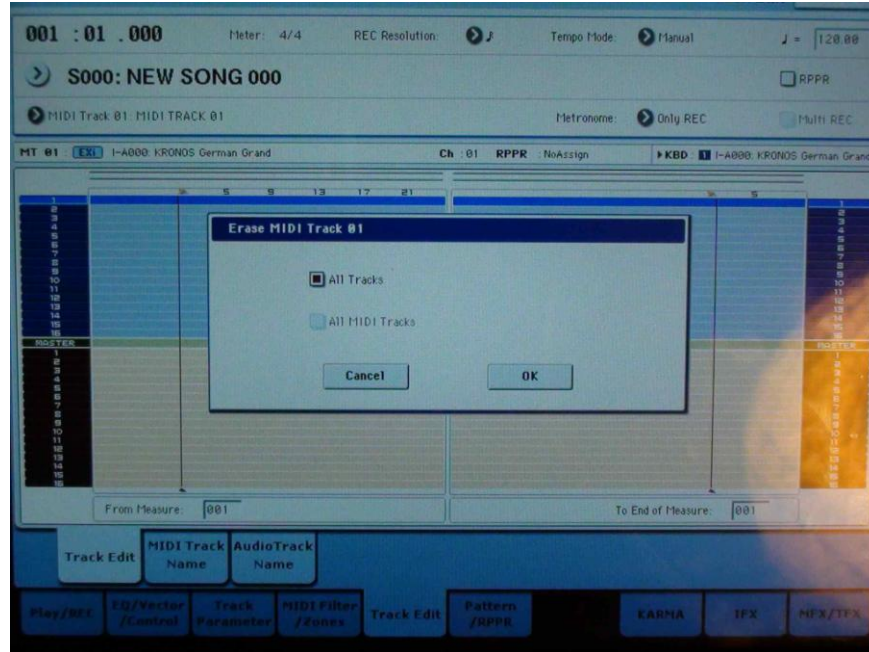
001 : 01 . 000 Meter: 4/4 REC Resolution: ♪ Tempo Mode: Manual ♩ = 120.00

S000: NEW SONG 000

RPPR

MIDI Track 01: MIDI TRACK 01

Metronome: Only REC

Multi REC

MT 01 : EXi I-A000: KRONOS German Grand Ch : 01 RPPR : NoAssign KBD : I-A000: KRONOS German Grand

1 5 9 13 17 21

1 5

1 2 3 4 5 6 7 8 9 10 11 12 13 14 15 16 MASTER 1 2 3 4 5 6 7 8 9 10 11 12 13 14 15 16

Erase MIDI Track 01

All Tracks

All MIDI Tracks

Cancel

OK

1 2 3 4 5 6 7 8 9 10 11 12 13 14 15 16 MASTER 1 2 3 4 5 6 7 8 9 10 11 12 13 14 15 16

From Measure: 001

To End of Measure: 001

Track Edit

MIDI Track Name

AudioTrack Name

Play/REC

EQ/Vector /Control

Track Parameter

MIDI Filter /Zones

Track Edit

Pattern /RPPR

KARMA

IFX

MFX/TFX